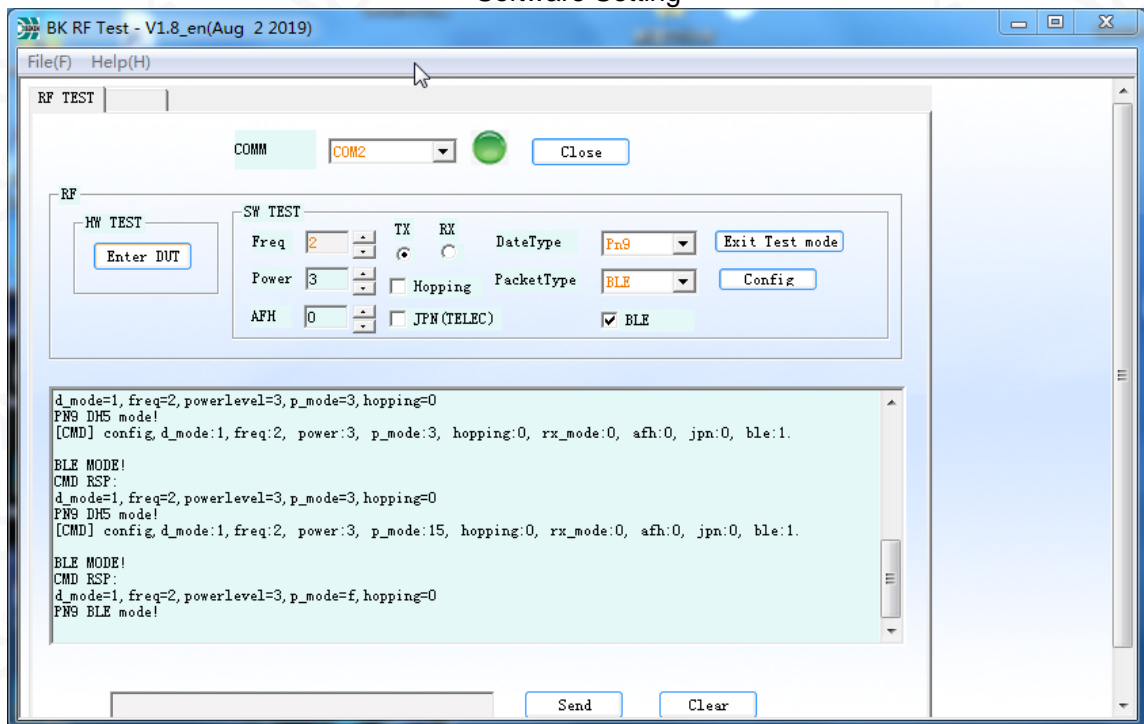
Software Setting

BK RF Test - V1.8_en(Aug 2 2019)

File(F) Help(H)

RF TEST

COMM COM2 Close

RF

HW TEST

Enter DUT

SW TEST

Freq 2

TX RX

DateType Pn9

Exit Test mode

Power 3

Hopping

PacketType BLE

Config

AFH 0

JPN(TELEC)

BLE

d_mode=1, freq=2, powerlevel=3, p_mode=3, hopping=0
PN9 DH5 mode!
[CMD] config, d_mode:1, freq:2, power:3, p_mode:3, hopping:0, rx_mode:0, afh:0, jpn:0, ble:1.

BLE MODE!
CMD RSP:
d_mode=1, freq=2, powerlevel=3, p_mode=3, hopping=0
PN9 DH5 mode!
[CMD] config, d_mode:1, freq:2, power:3, p_mode:15, hopping:0, rx_mode:0, afh:0, jpn:0, ble:1.

BLE MODE!
CMD RSP:
d_mode=1, freq=2, powerlevel=3, p_mode=f, hopping=0
PN9 BLE mode!

Send Clear